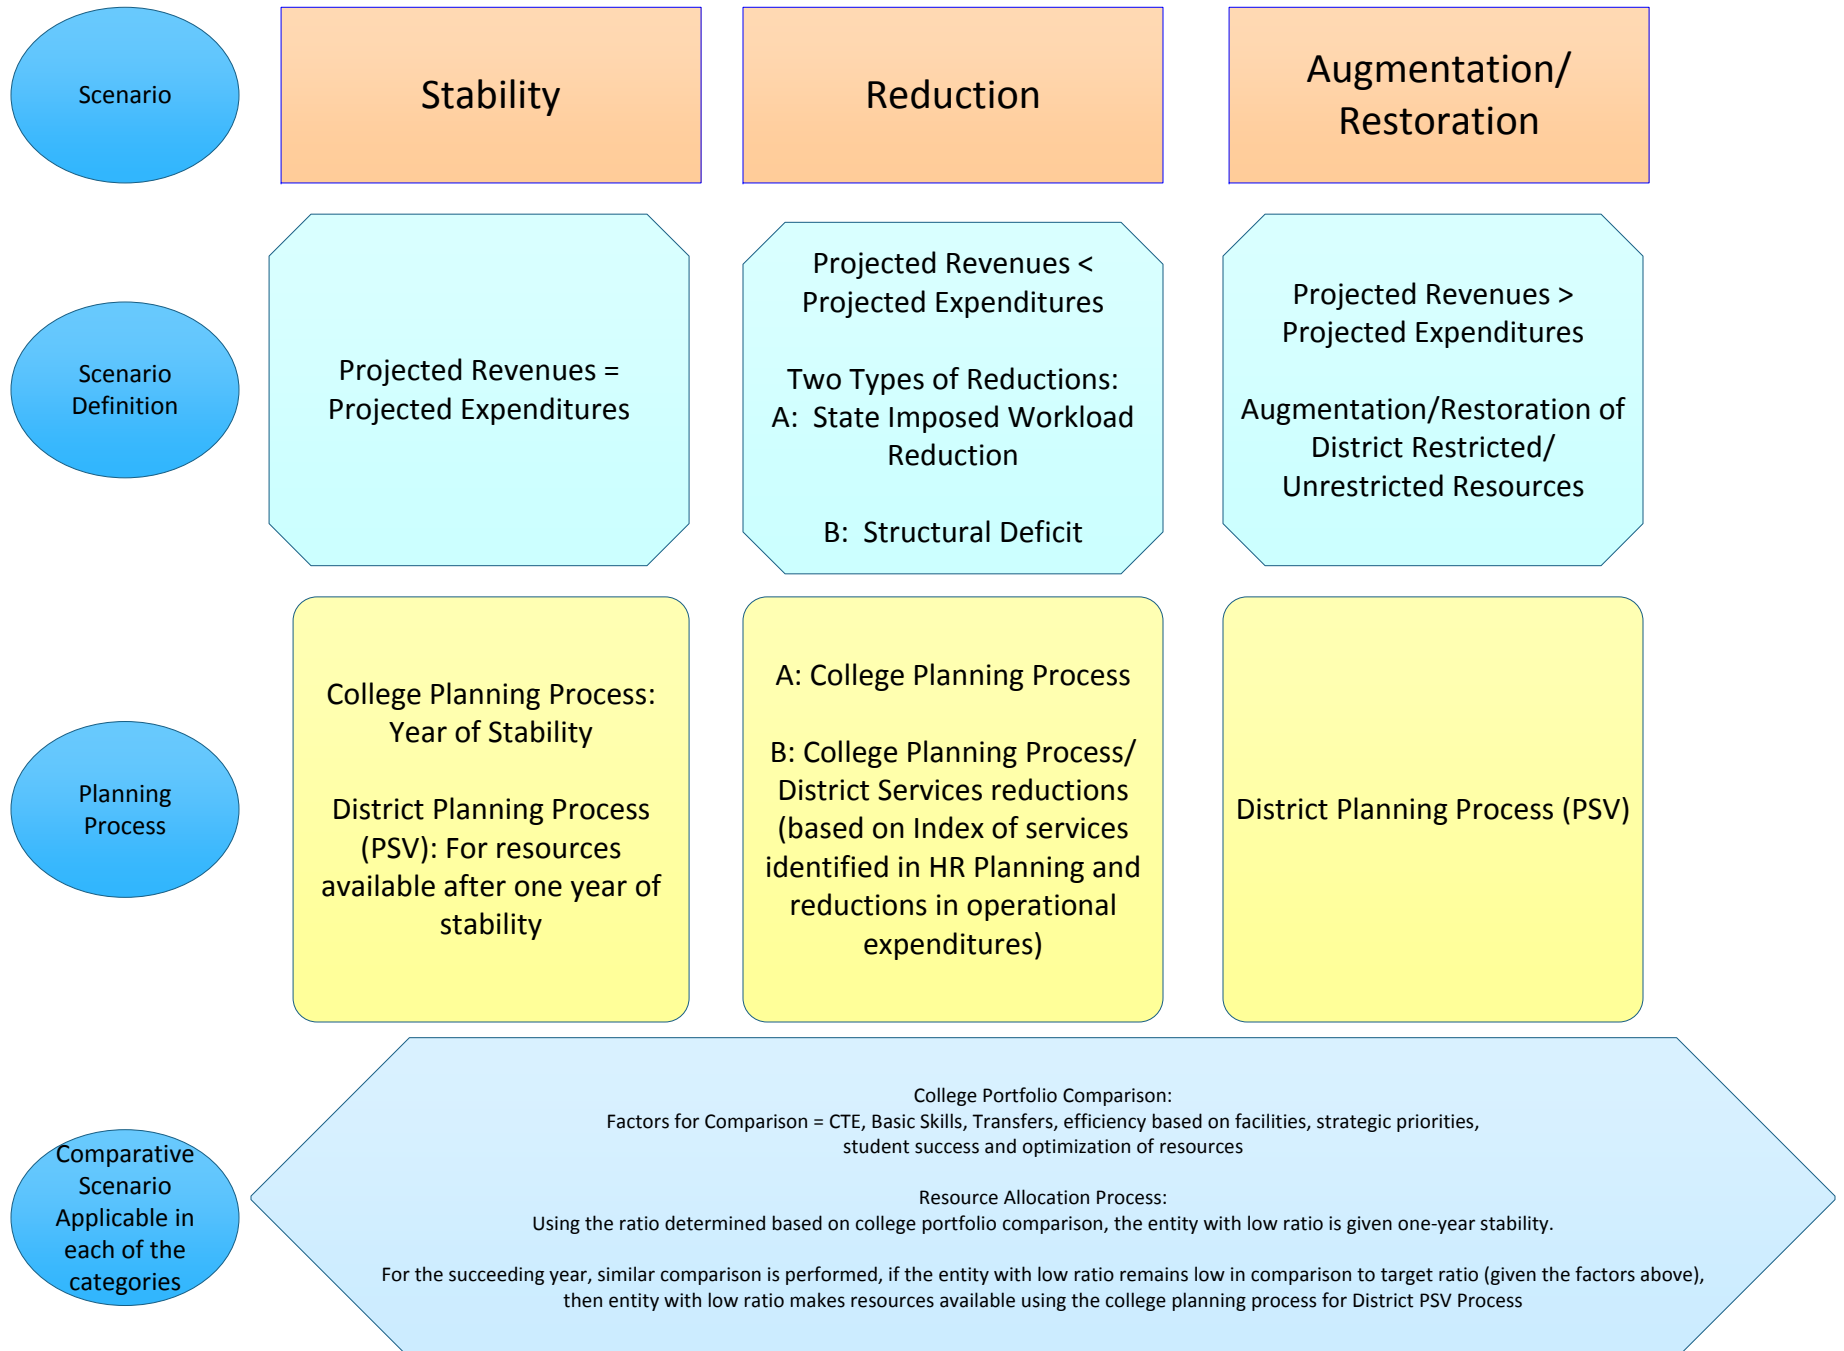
Scenario

Stability

Reduction

Augmentation/ Restoration

Scenario Definition

Projected Revenues = Projected Expenditures

Projected Revenues < Projected Expenditures

Two Types of Reductions:
A: State Imposed Workload Reduction

B: Structural Deficit

Projected Revenues > Projected Expenditures

Augmentation/Restoration of District Restricted/ Unrestricted Resources

Planning Process

College Planning Process: Year of Stability

District Planning Process (PSV): For resources available after one year of stability

A: College Planning Process

B: College Planning Process/ District Services reductions (based on Index of services identified in HR Planning and reductions in operational expenditures)

District Planning Process (PSV)

Comparative Scenario Applicable in each of the categories

College Portfolio Comparison:
Factors for Comparison = CTE, Basic Skills, Transfers, efficiency based on facilities, strategic priorities, student success and optimization of resources

Resource Allocation Process:
Using the ratio determined based on college portfolio comparison, the entity with low ratio is given one-year stability.

For the succeeding year, similar comparison is performed, if the entity with low ratio remains low in comparison to target ratio (given the factors above), then entity with low ratio makes resources available using the college planning process for District PSV Process